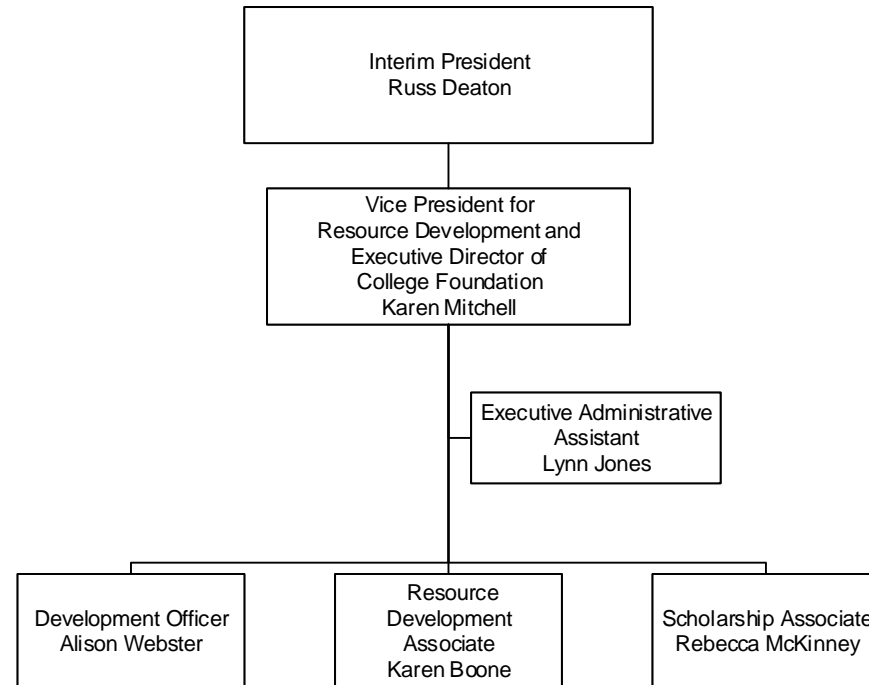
Interim President
Russ Deaton

Vice President for
Resource Development and
Executive Director of
College Foundation
Karen Mitchell

Executive Administrative
Assistant
Lynn Jones

Development Officer
Alison Webster

Resource
Development
Associate
Karen Boone

Scholarship Associate
Rebecca McKinney